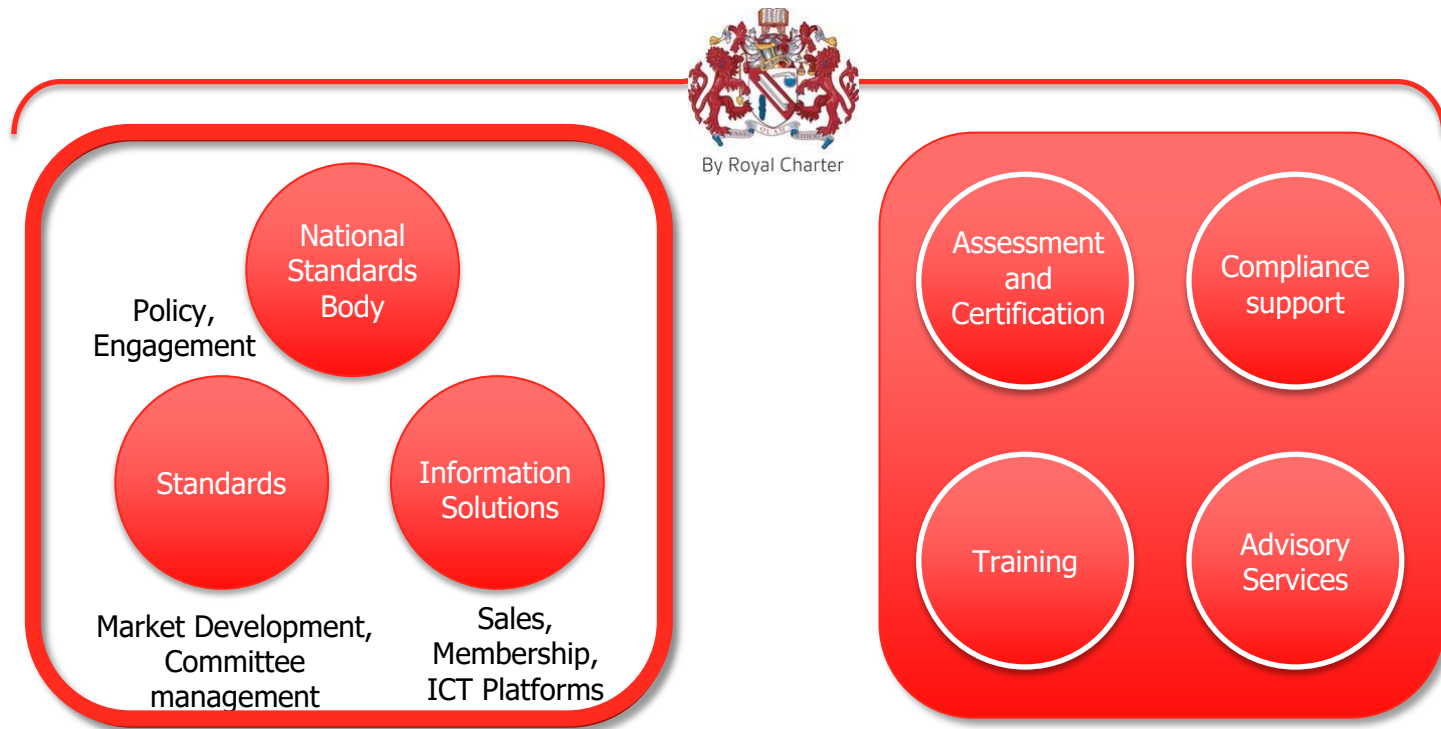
By Royal Charter

National Standards Body

Policy, Engagement

Standards

Information Solutions

Market Development, Committee management

Sales, Membership, ICT Platforms

Assessment and Certification

Compliance support

Training

Advisory Services